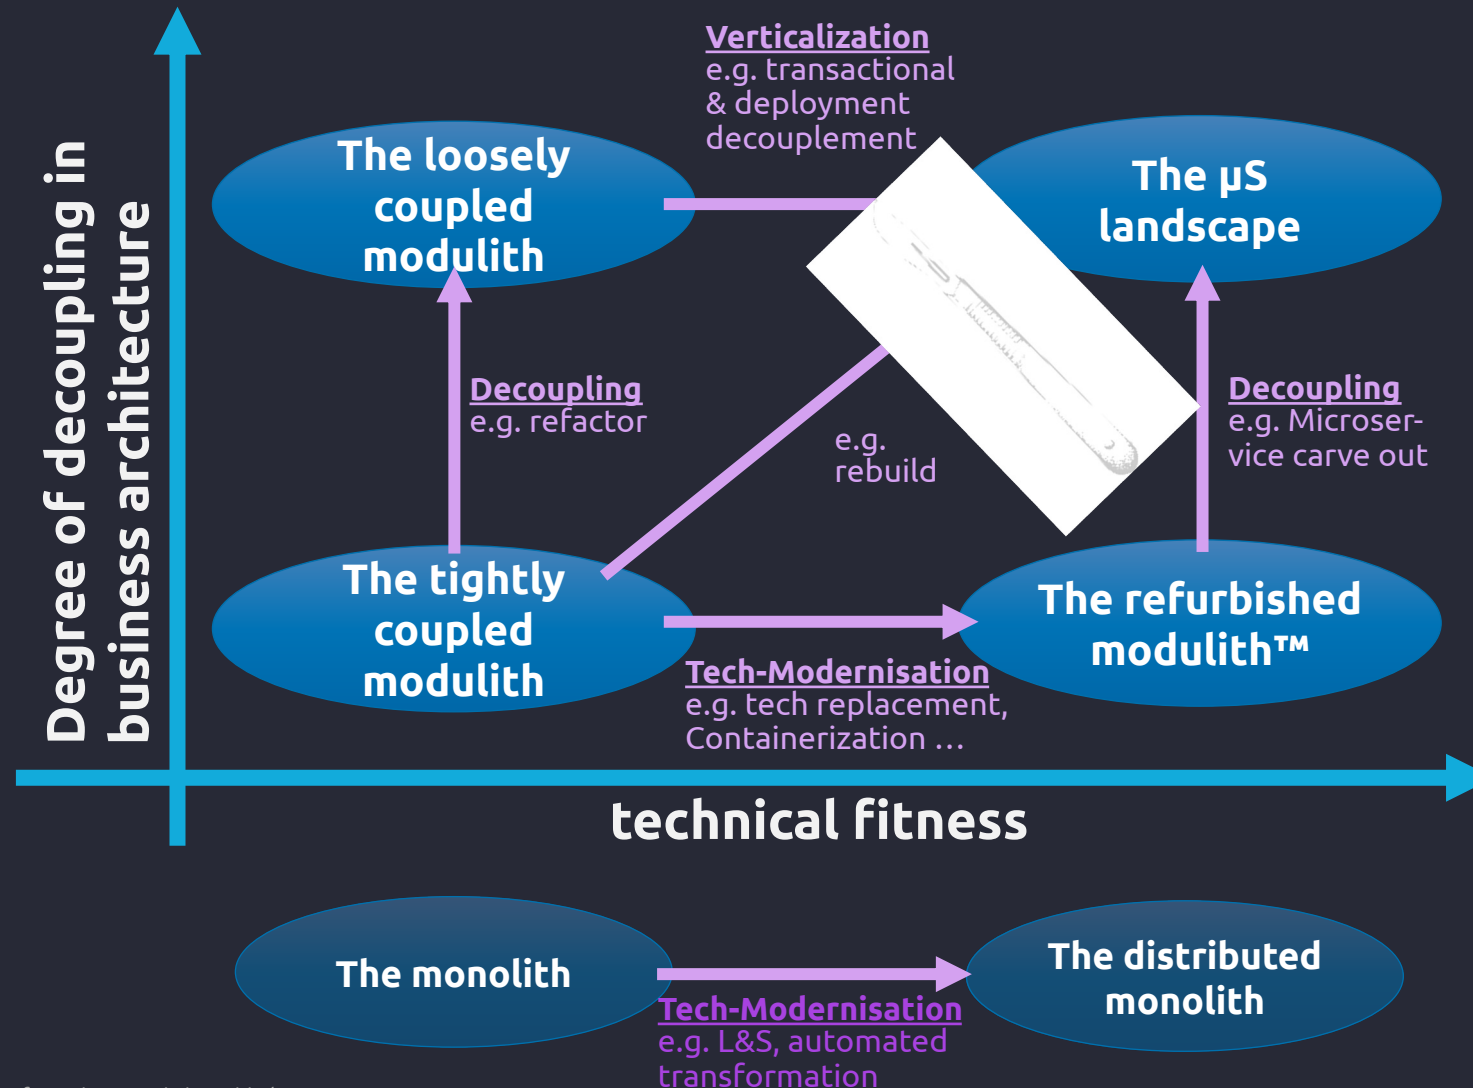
Degree of decoupling in business architecture

Verticalization
e.g. transactional & deployment decouplement

The loosely coupled modulith

The µS landscape

Decoupling
e.g. refactor

e.g. rebuild

Decoupling
e.g. Microservice carve out

The tightly coupled modulith

The refurbished modulith™

Tech-Modernisation
e.g. tech replacement, Containerization …

technical fitness

The monolith

The distributed monolith

Tech-Modernisation
e.g. L&S, automated transformation